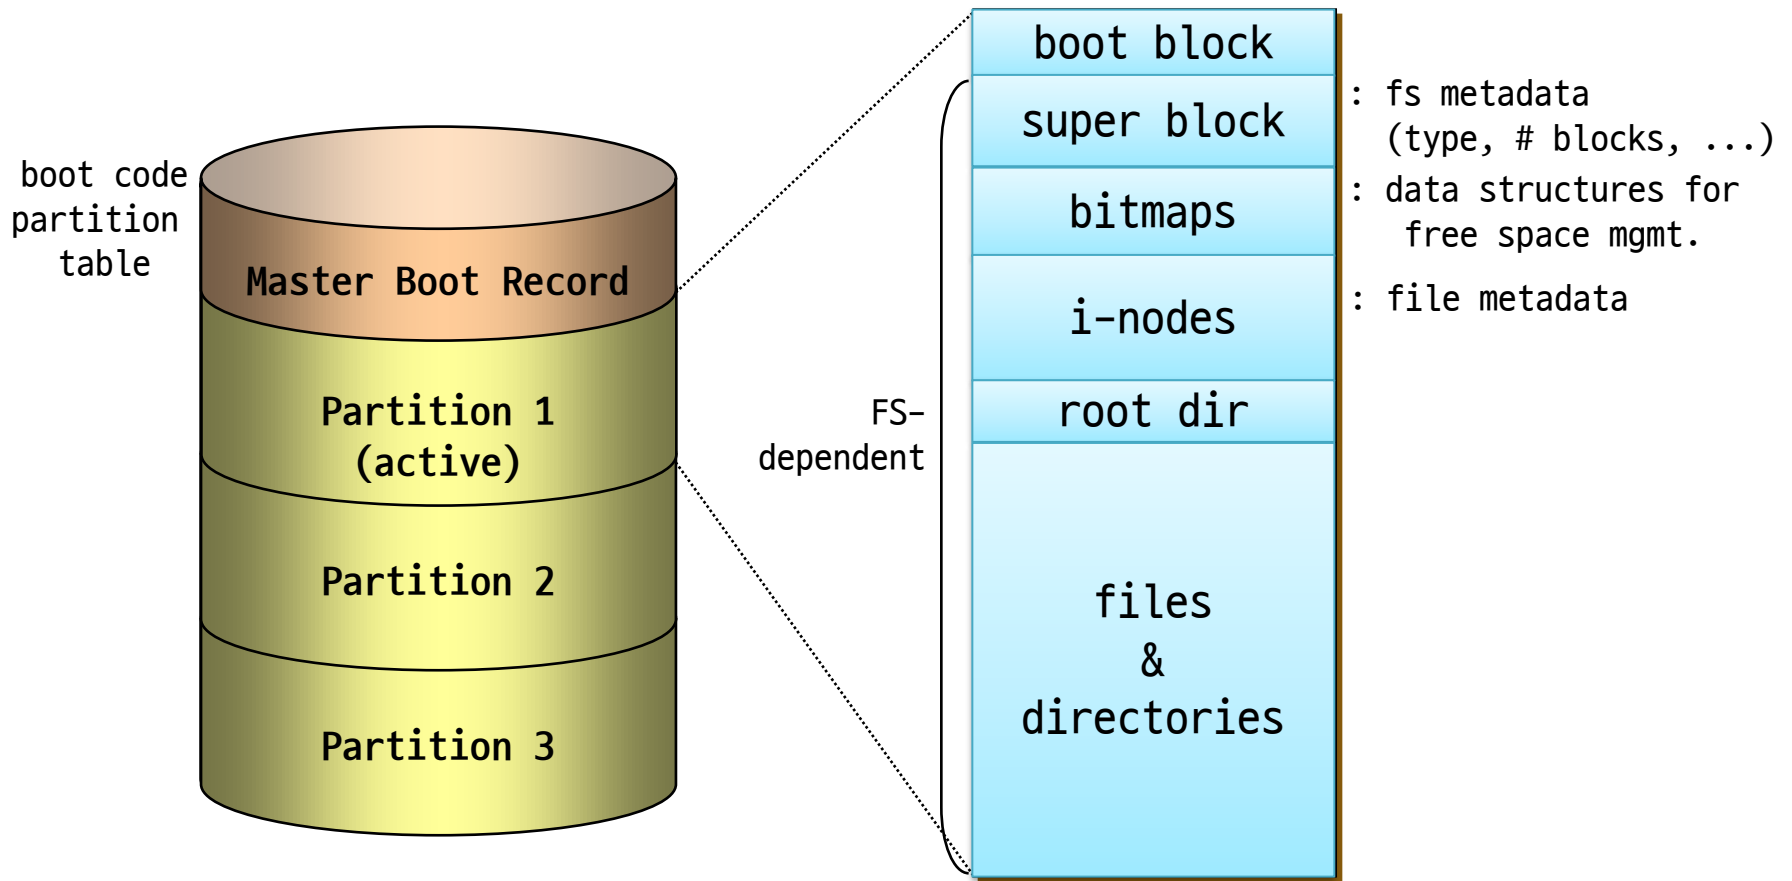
boot code
partition
table

Master Boot Record

Partition 1
(active)

Partition 2

Partition 3

FS-
dependent

boot block

super block

bitmaps

i-nodes

root dir

files
&
directories

: fs metadata
(type, # blocks, ...)

: data structures for
free space mgmt.

: file metadata